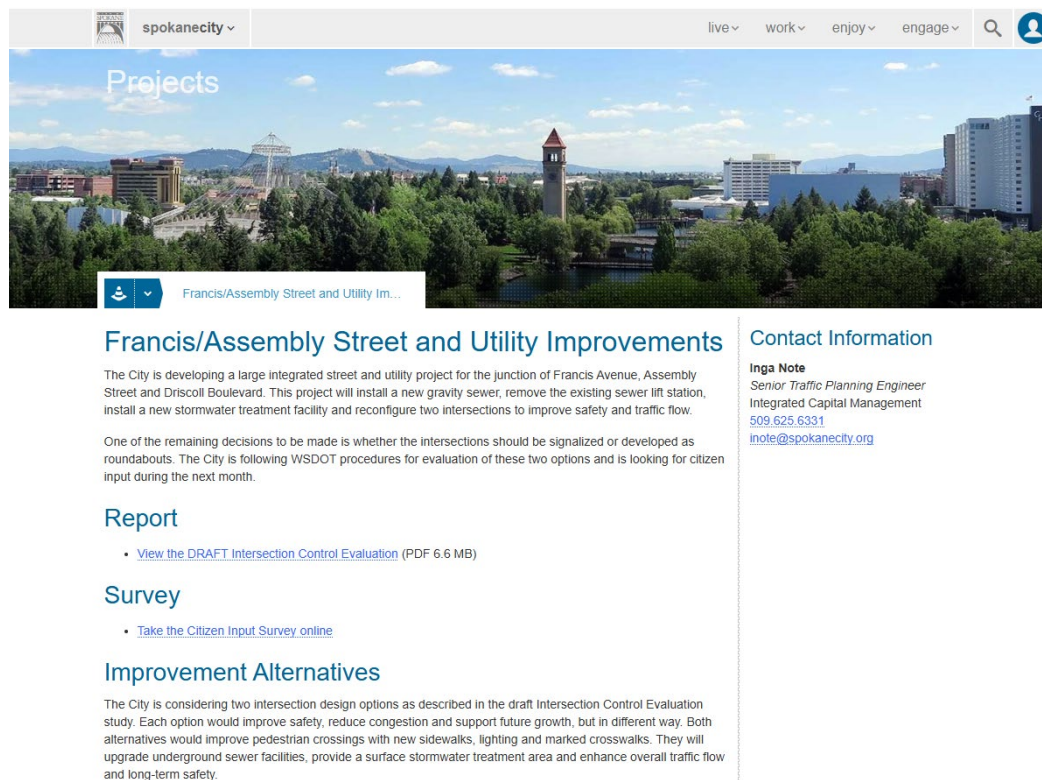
spokanecity ⌄

live⌄ work⌄ enjoy⌄ engage⌄

Projects

Francis/Assembly Street and Utility Im...

Francis/Assembly Street and Utility Improvements

The City is developing a large integrated street and utility project for the junction of Francis Avenue, Assembly Street and Driscoll Boulevard. This project will install a new gravity sewer, remove the existing sewer lift station, install a new stormwater treatment facility and reconfigure two intersections to improve safety and traffic flow.

One of the remaining decisions to be made is whether the intersections should be signalized or developed as roundabouts. The City is following WSDOT procedures for evaluation of these two options and is looking for citizen input during the next month.

Report

• View the DRAFT Intersection Control Evaluation (PDF 6.6 MB)

Survey

• Take the Citizen Input Survey online

Improvement Alternatives

The City is considering two intersection design options as described in the draft Intersection Control Evaluation study. Each option would improve safety, reduce congestion and support future growth, but in different way. Both alternatives would improve pedestrian crossings with new sidewalks, lighting and marked crosswalks. They will upgrade underground sewer facilities, provide a surface stormwater treatment area and enhance overall traffic flow and long-term safety.

Contact Information

Inga Note
Senior Traffic Planning Engineer
Integrated Capital Management
509.625.6331
inote@spokanecity.org